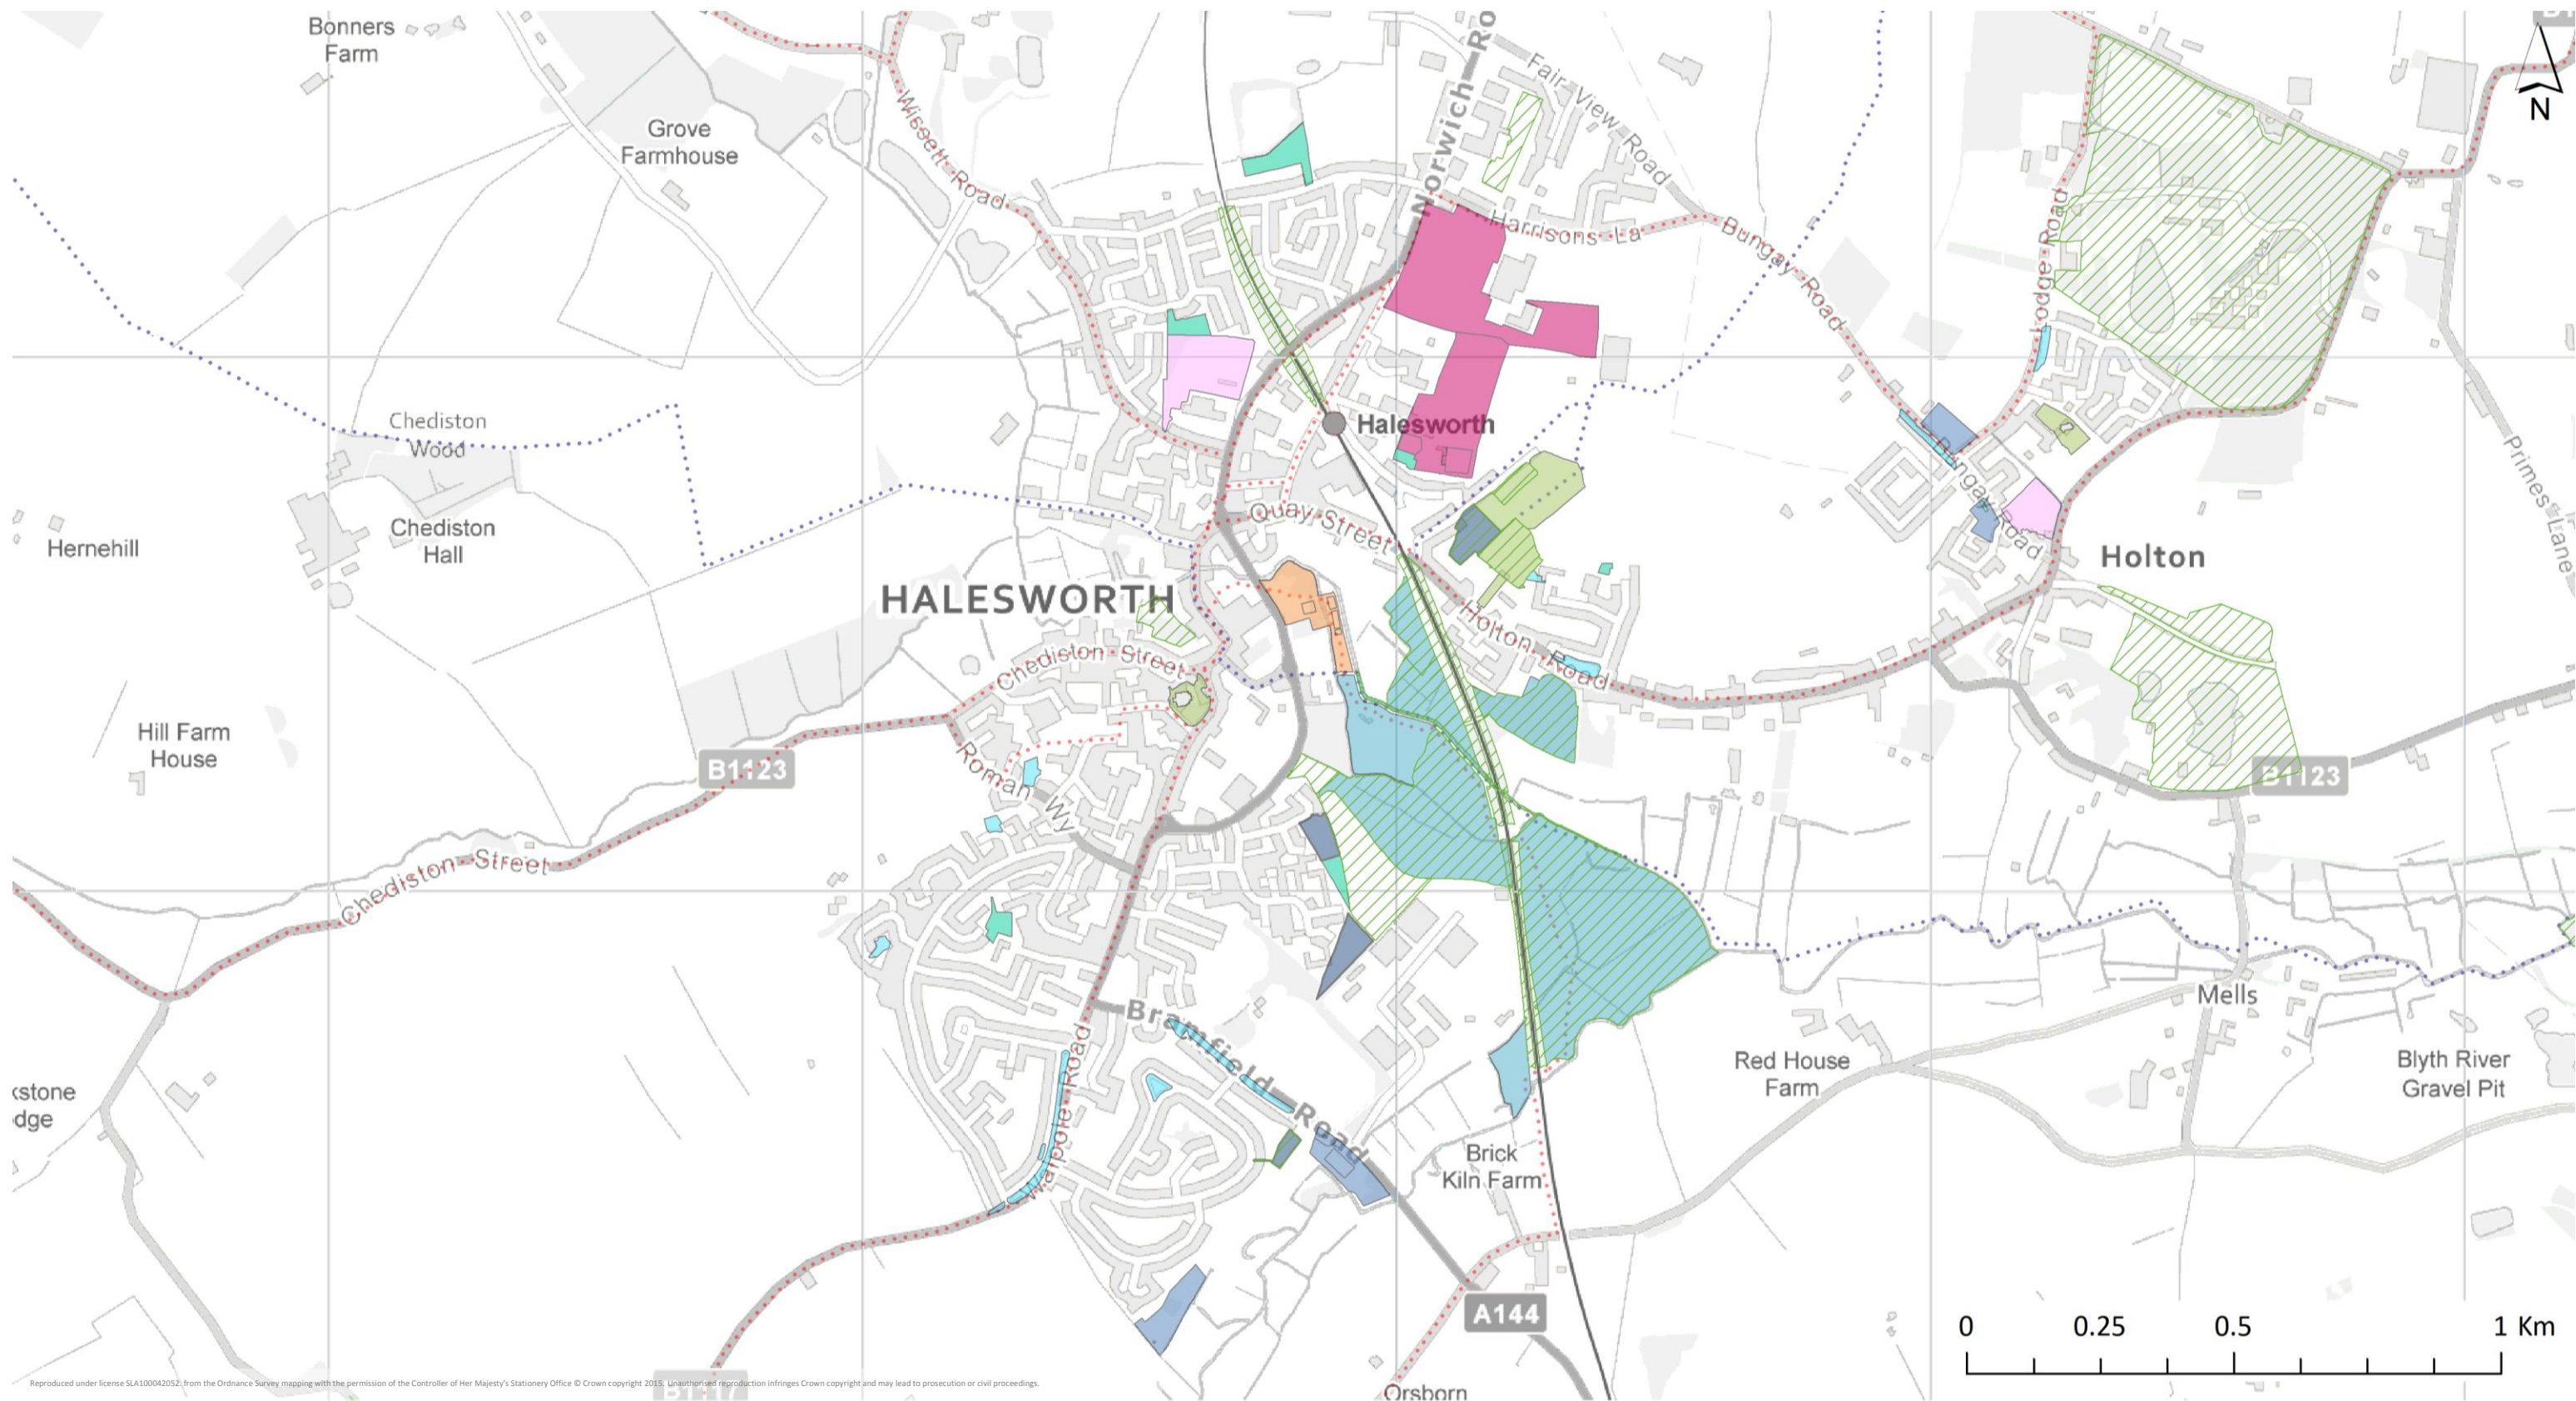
Bonners Farm

Grove Farmhouse

Wissett Road

Norwich Ro

Fair View Road

Harrisons La

Bungay Road

Lodge Road

N

Chediston Wood

Halesworth

Hernehill

Chediston Hall

Quay Street

Holton

Primes Lane

HALESWORTH

Bungay Road

Holton Road

Chediston Street

Hill Farm House

B1123

Roman Wy

B1123

Chediston Street

Mells

Red House Farm

Blyth River Gravel Pit

Bramfield Road

Walpole Road

kstone dge

Brick Kiln Farm

A144

0 0.25 0.5 1 Km

Reproduced under license SLA100042052, from the Ordnance Survey mapping with the permission of the Controller of Her Majesty's Stationery Office © Crown copyright 2015. Unauthorised reproduction infringes Crown copyright and may lead to prosecution or civil proceedings.

B1117

Orsborn